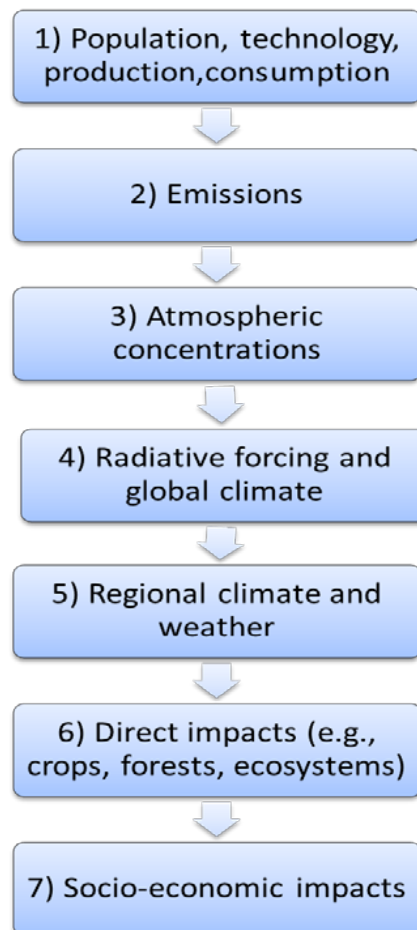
1) Population, technology, production,consumption

2) Emissions

3) Atmospheric concentrations

4) Radiative forcing and global climate

5) Regional climate and weather

6) Direct impacts (e.g., crops, forests, ecosystems)

7) Socio-economic impacts